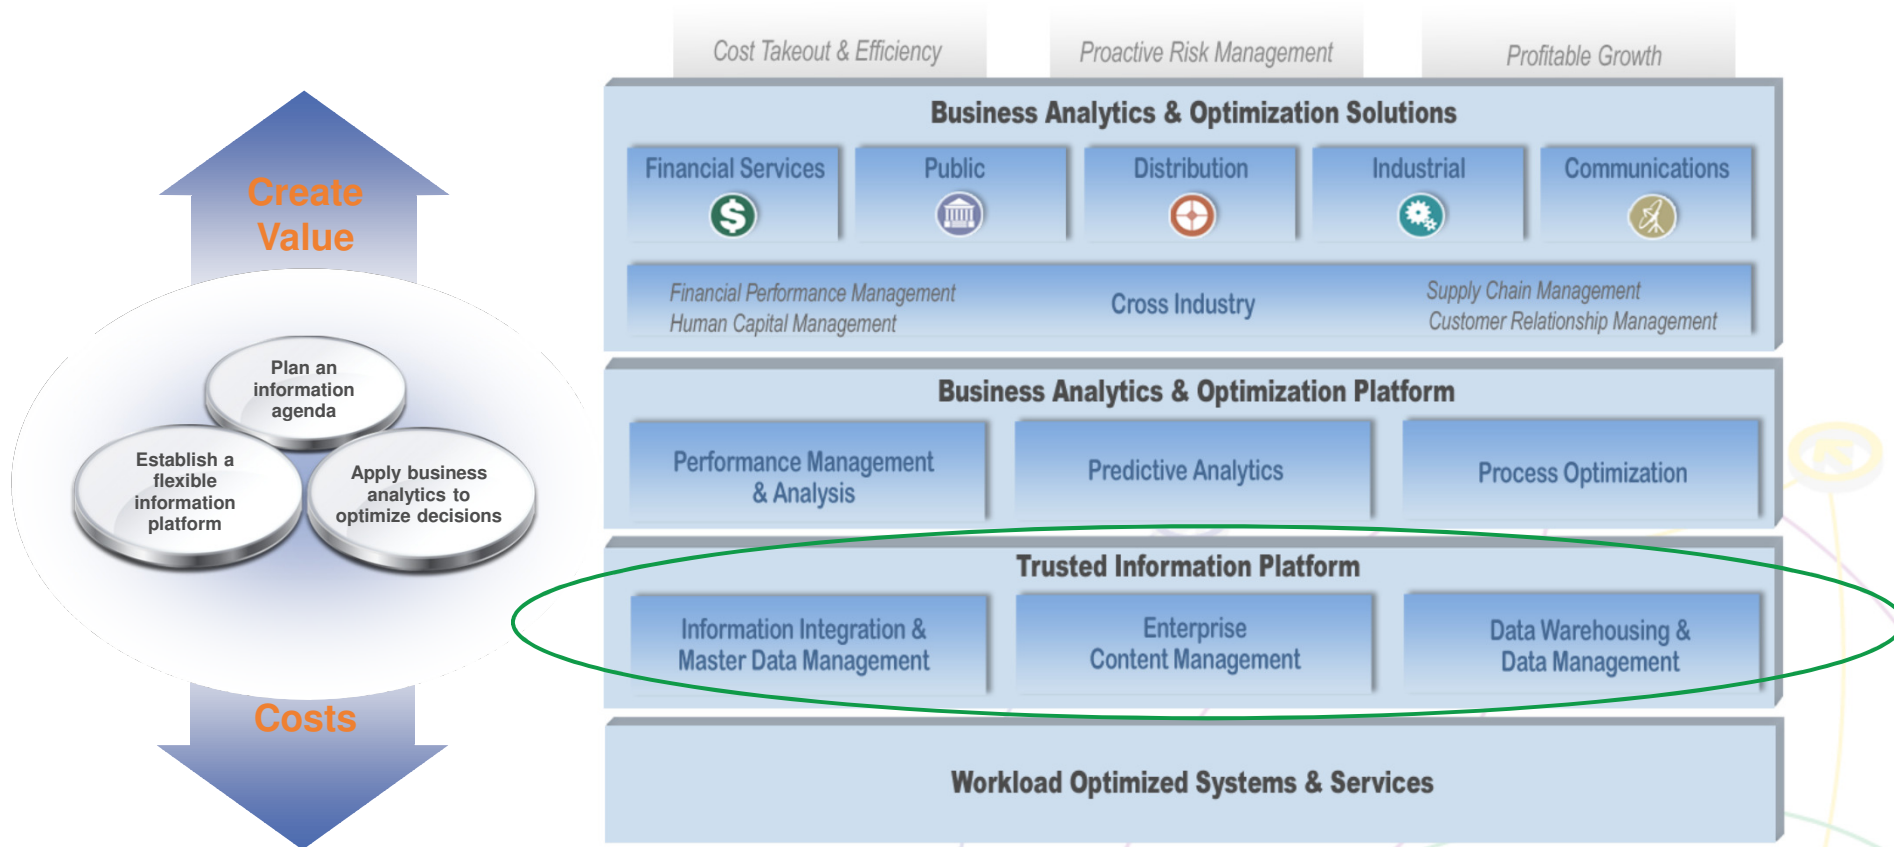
Create Value

Plan an information agenda

Establish a flexible information platform

Apply business analytics to optimize decisions

Costs

Cost Takeout & Efficiency

Proactive Risk Management

Profitable Growth

Business Analytics & Optimization Solutions

Financial Services

Public

Distribution

Industrial

Communications

Financial Performance Management
Human Capital Management

Cross Industry

Supply Chain Management
Customer Relationship Management

Business Analytics & Optimization Platform

Performance Management & Analysis

Predictive Analytics

Process Optimization

Trusted Information Platform

Information Integration & Master Data Management

Enterprise Content Management

Data Warehousing & Data Management

Workload Optimized Systems & Services